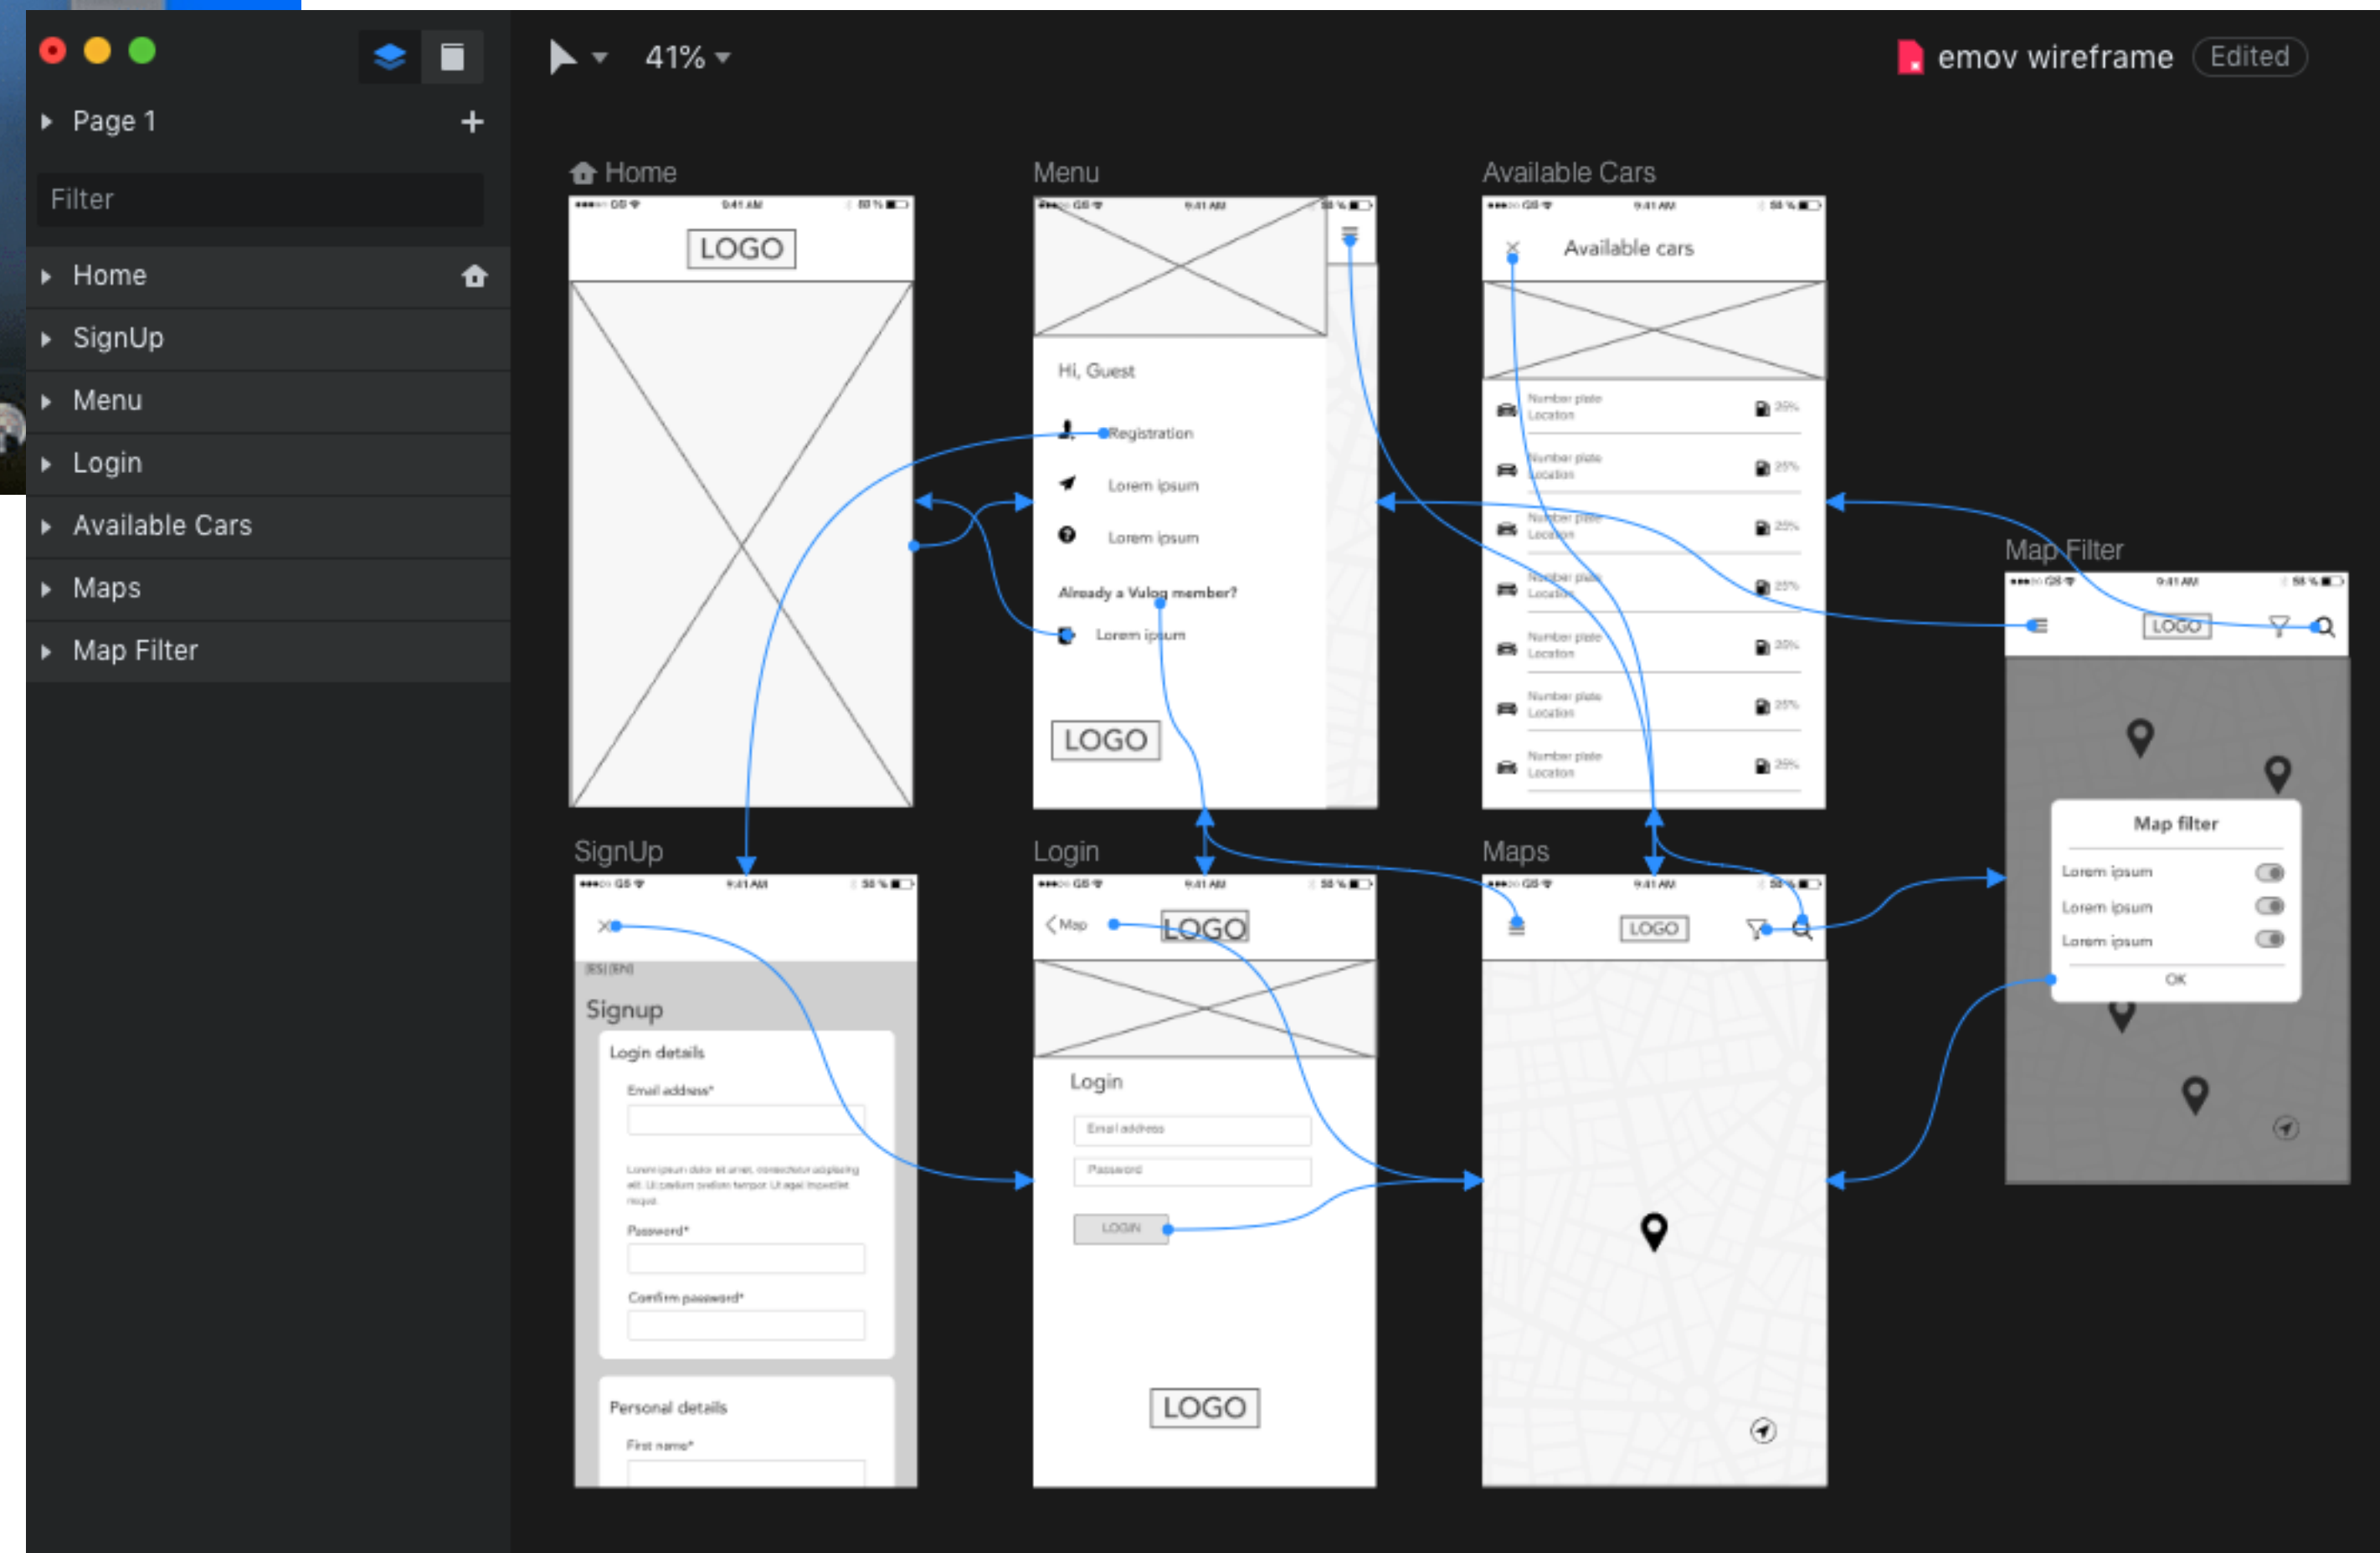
41%

emov wireframe Edited

Page 1

Filter

Home

SignUp

Menu

Login

Available Cars

Maps

Map Filter

Home

LOGO

Menu

Hi, Guest

Registration

Lorem ipsum

Lorem ipsum

Already a Vulog member?

Lorem ipsum

LOGO

Available Cars

Available cars

Number plate Location 25%

Number plate Location 25%

Number plate Location 25%

Number plate Location 25%

Number plate Location 25%

Number plate Location 25%

Number plate Location 25%

Map Filter

LOGO

Map filter

Lorem ipsum

Lorem ipsum

Lorem ipsum

OK

SignUp

[ES] [EN]

Signup

Login details

Email address*

Lorem ipsum dolor sit amet, consectetur adipiscing elit. Ut pretium sodales tempor. Ut eget imperdiet neque.

Password*

Confirm password*

Personal details

First name*

Login

Map

LOGO

Login

Email address

Password

LOGIN

LOGO

Maps

LOGO

9:41 AM